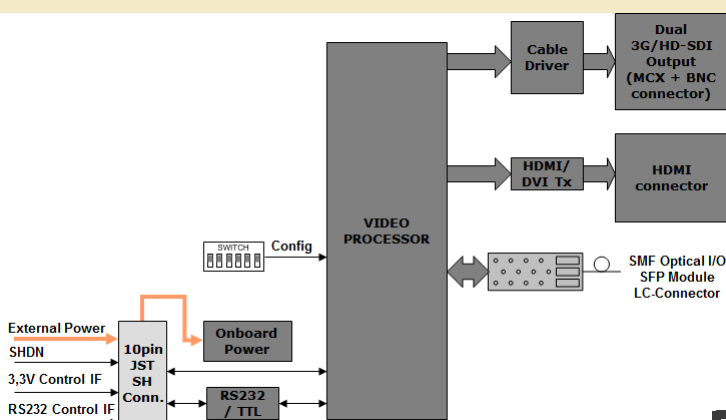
Dual 3G/HD-SDI Output (MCX + BNC connector)

Cable Driver

HDMI/ DVI Tx

HDMI connector

VIDEO PROCESSOR

SWITCH

Config

SMF Optical I/O SFP Module LC-Connector

External Power

SHDN

3,3V Control IF

RS232 Control IF

10pin JST SH Conn.

Onboard Power

RS232 / TTL